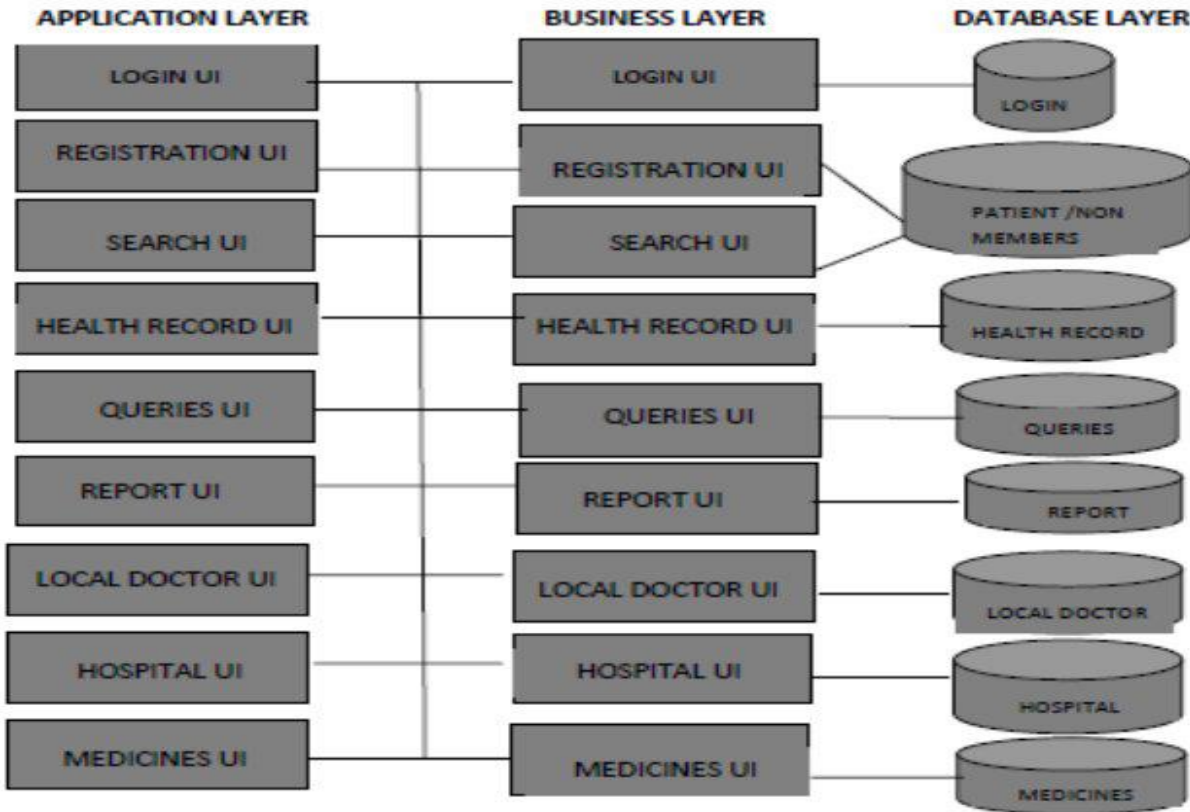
APPLICATION LAYER

LOGIN UI

REGISTRATION UI

SEARCH UI

HEALTH RECORD UI

QUERIES UI

REPORT UI

LOCAL DOCTOR UI

HOSPITAL UI

MEDICINES UI

BUSINESS LAYER

LOGIN UI

REGISTRATION UI

SEARCH UI

HEALTH RECORD UI

QUERIES UI

REPORT UI

LOCAL DOCTOR UI

HOSPITAL UI

MEDICINES UI

DATABASE LAYER

LOGIN

PATIENT /NON MEMBERS

HEALTH RECORD

QUERIES

REPORT

LOCAL DOCTOR

HOSPITAL

MEDICINES